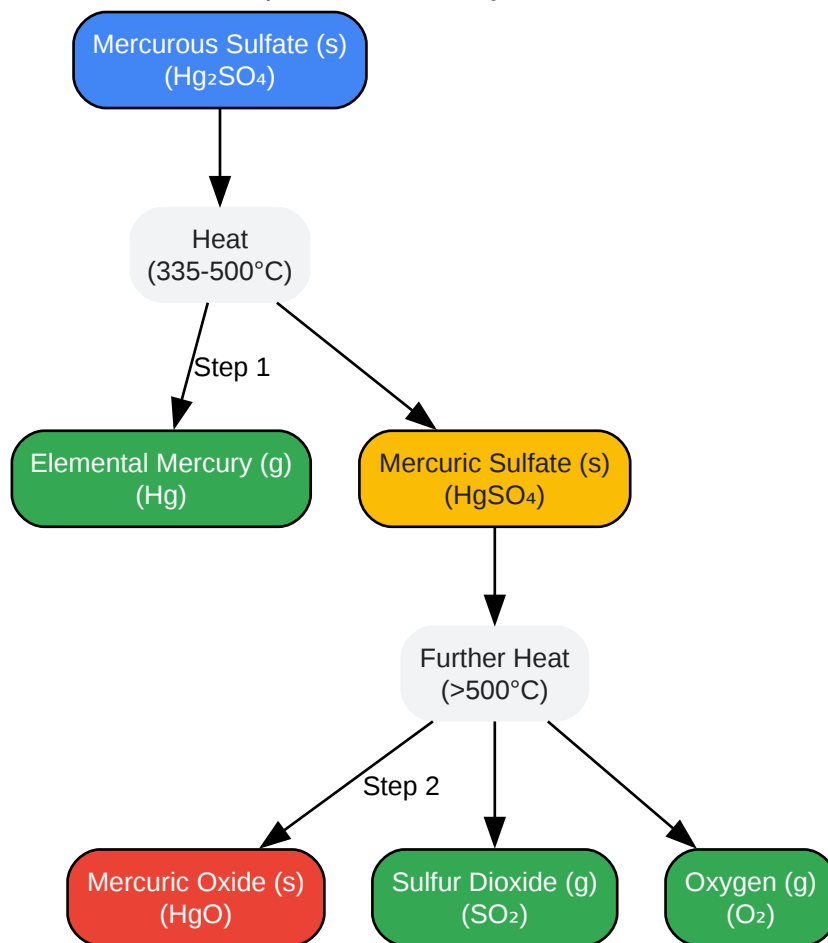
Mercurous Sulfate (s)
($Hg_2SO_4$)

Heat
(335-500°C)

Step 1

Elemental Mercury (g)
(Hg)

Mercuric Sulfate (s)
($HgSO_4$)

Further Heat
(>500°C)

Step 2

Mercuric Oxide (s)
(HgO)

Sulfur Dioxide (g)
($SO_2$)

Oxygen (g)
($O_2$)